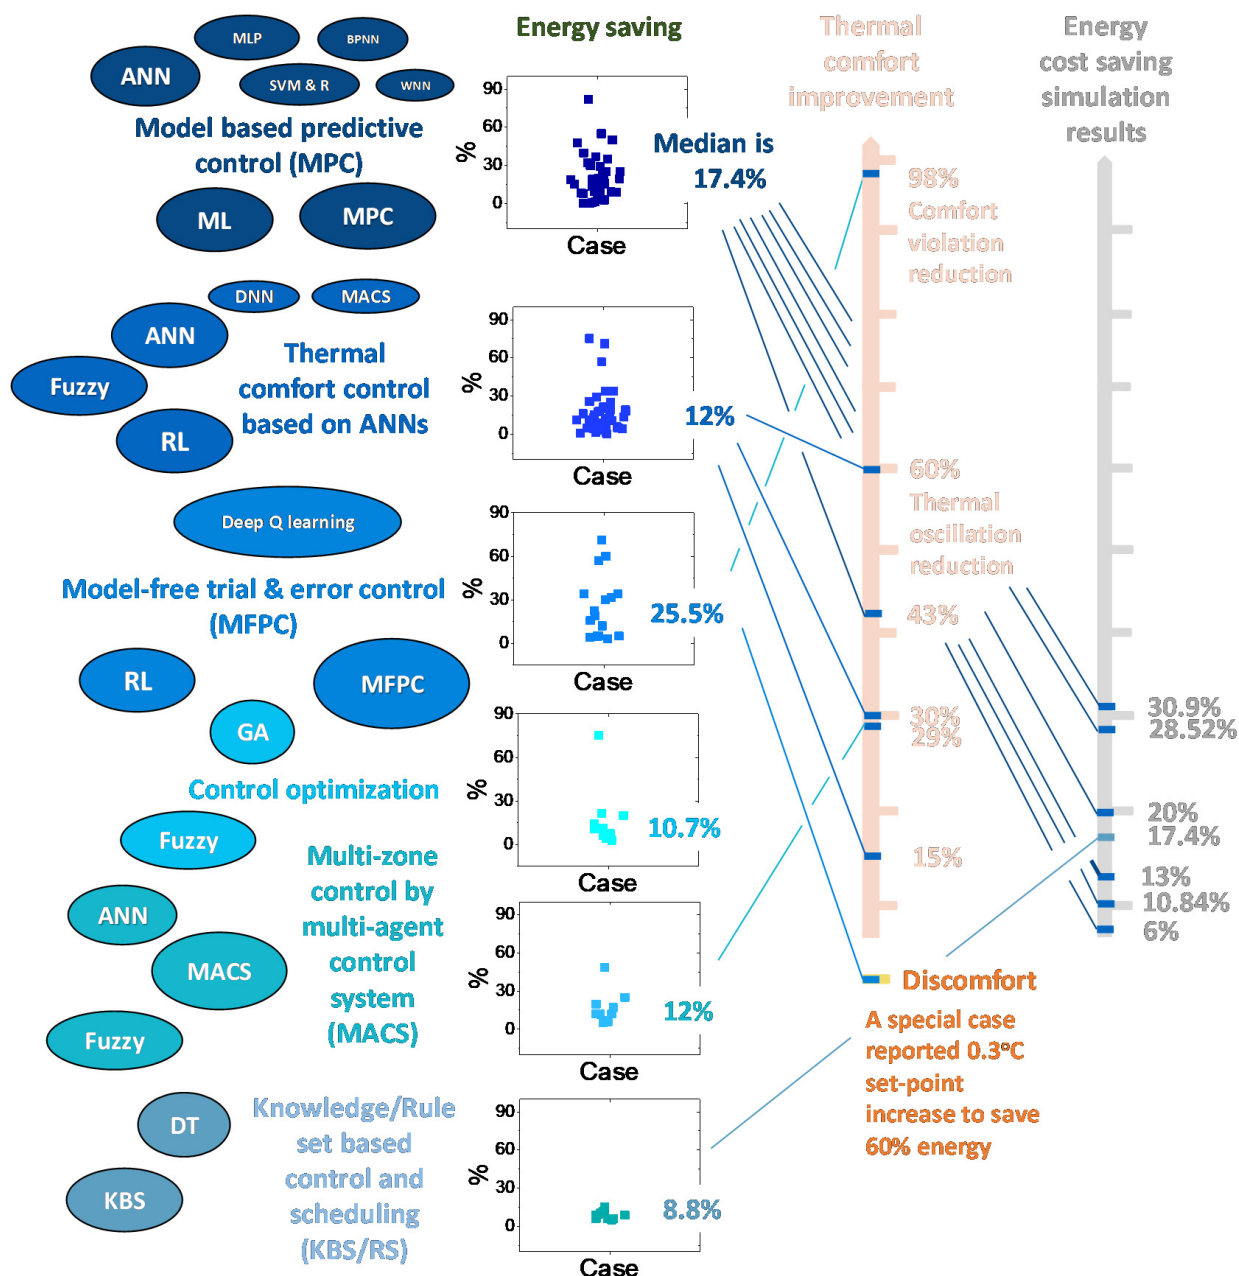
MLP
BPNN
ANN
SVM & R
WNN
Model based predictive control (MPC)
ML
MPC
DNN
MACS
ANN
Fuzzy
RL
Thermal comfort control based on ANNs
Deep Q learning
Model-free trial & error control (MFPC)
RL
MFPC
GA
Control optimization
Fuzzy
ANN
MACS
Fuzzy
Multi-zone control by multi-agent control system (MACS)
DT
KBS
Knowledge/Rule set based control and scheduling (KBS/RS)

Energy saving

90
60
30
0
%
Case
Median is 17.4%

90
60
30
0
%
Case
12%

90
60
30
0
%
Case
25.5%

90
60
30
0
%
Case
10.7%

90
60
30
0
%
Case
12%

90
60
30
0
%
Case
8.8%

Thermal comfort improvement
98% Comfort violation reduction
60% Thermal oscillation reduction
43%
30%
29%
15%
Discomfort
A special case reported 0.3°C set-point increase to save 60% energy

Energy cost saving simulation results
30.9%
28.52%
20%
17.4%
13%
10.84%
6%